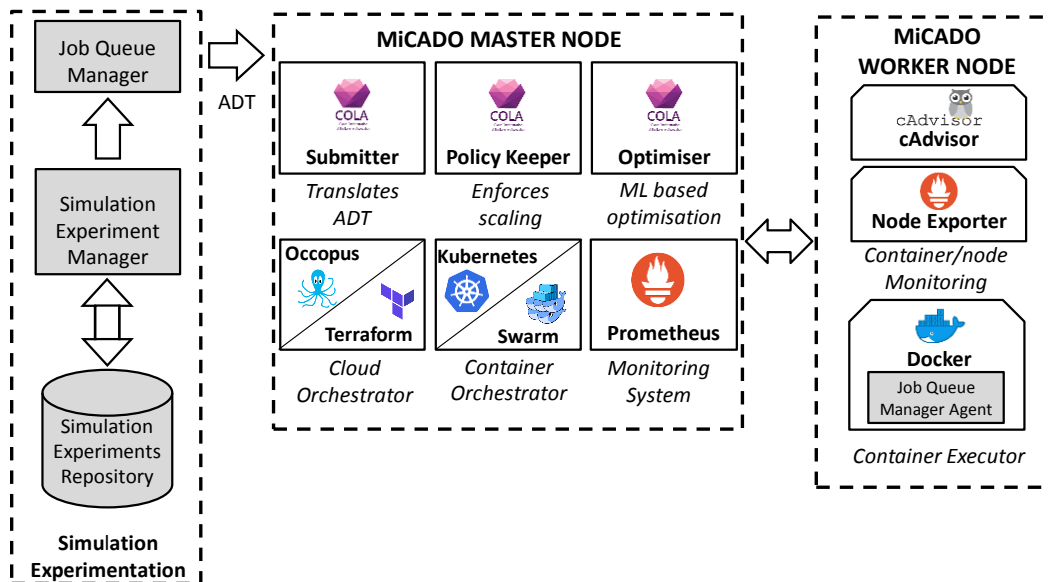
Job Queue Manager

Simulation Experiment Manager

Simulation Experiments Repository

Simulation Experimentation

ADT

MiCADO MASTER NODE

COLA

Submitter

Translates ADT

COLA

Policy Keeper

Enforces scaling

COLA

Optimiser

ML based optimisation

Occopus

Terraform

Cloud Orchestrator

Kubernetes

Swarm

Container Orchestrator

Prometheus

Monitoring System

MiCADO WORKER NODE

cAdvisor

cAdvisor

Node Exporter

Container/node Monitoring

Docker

Job Queue Manager Agent

Container Executor